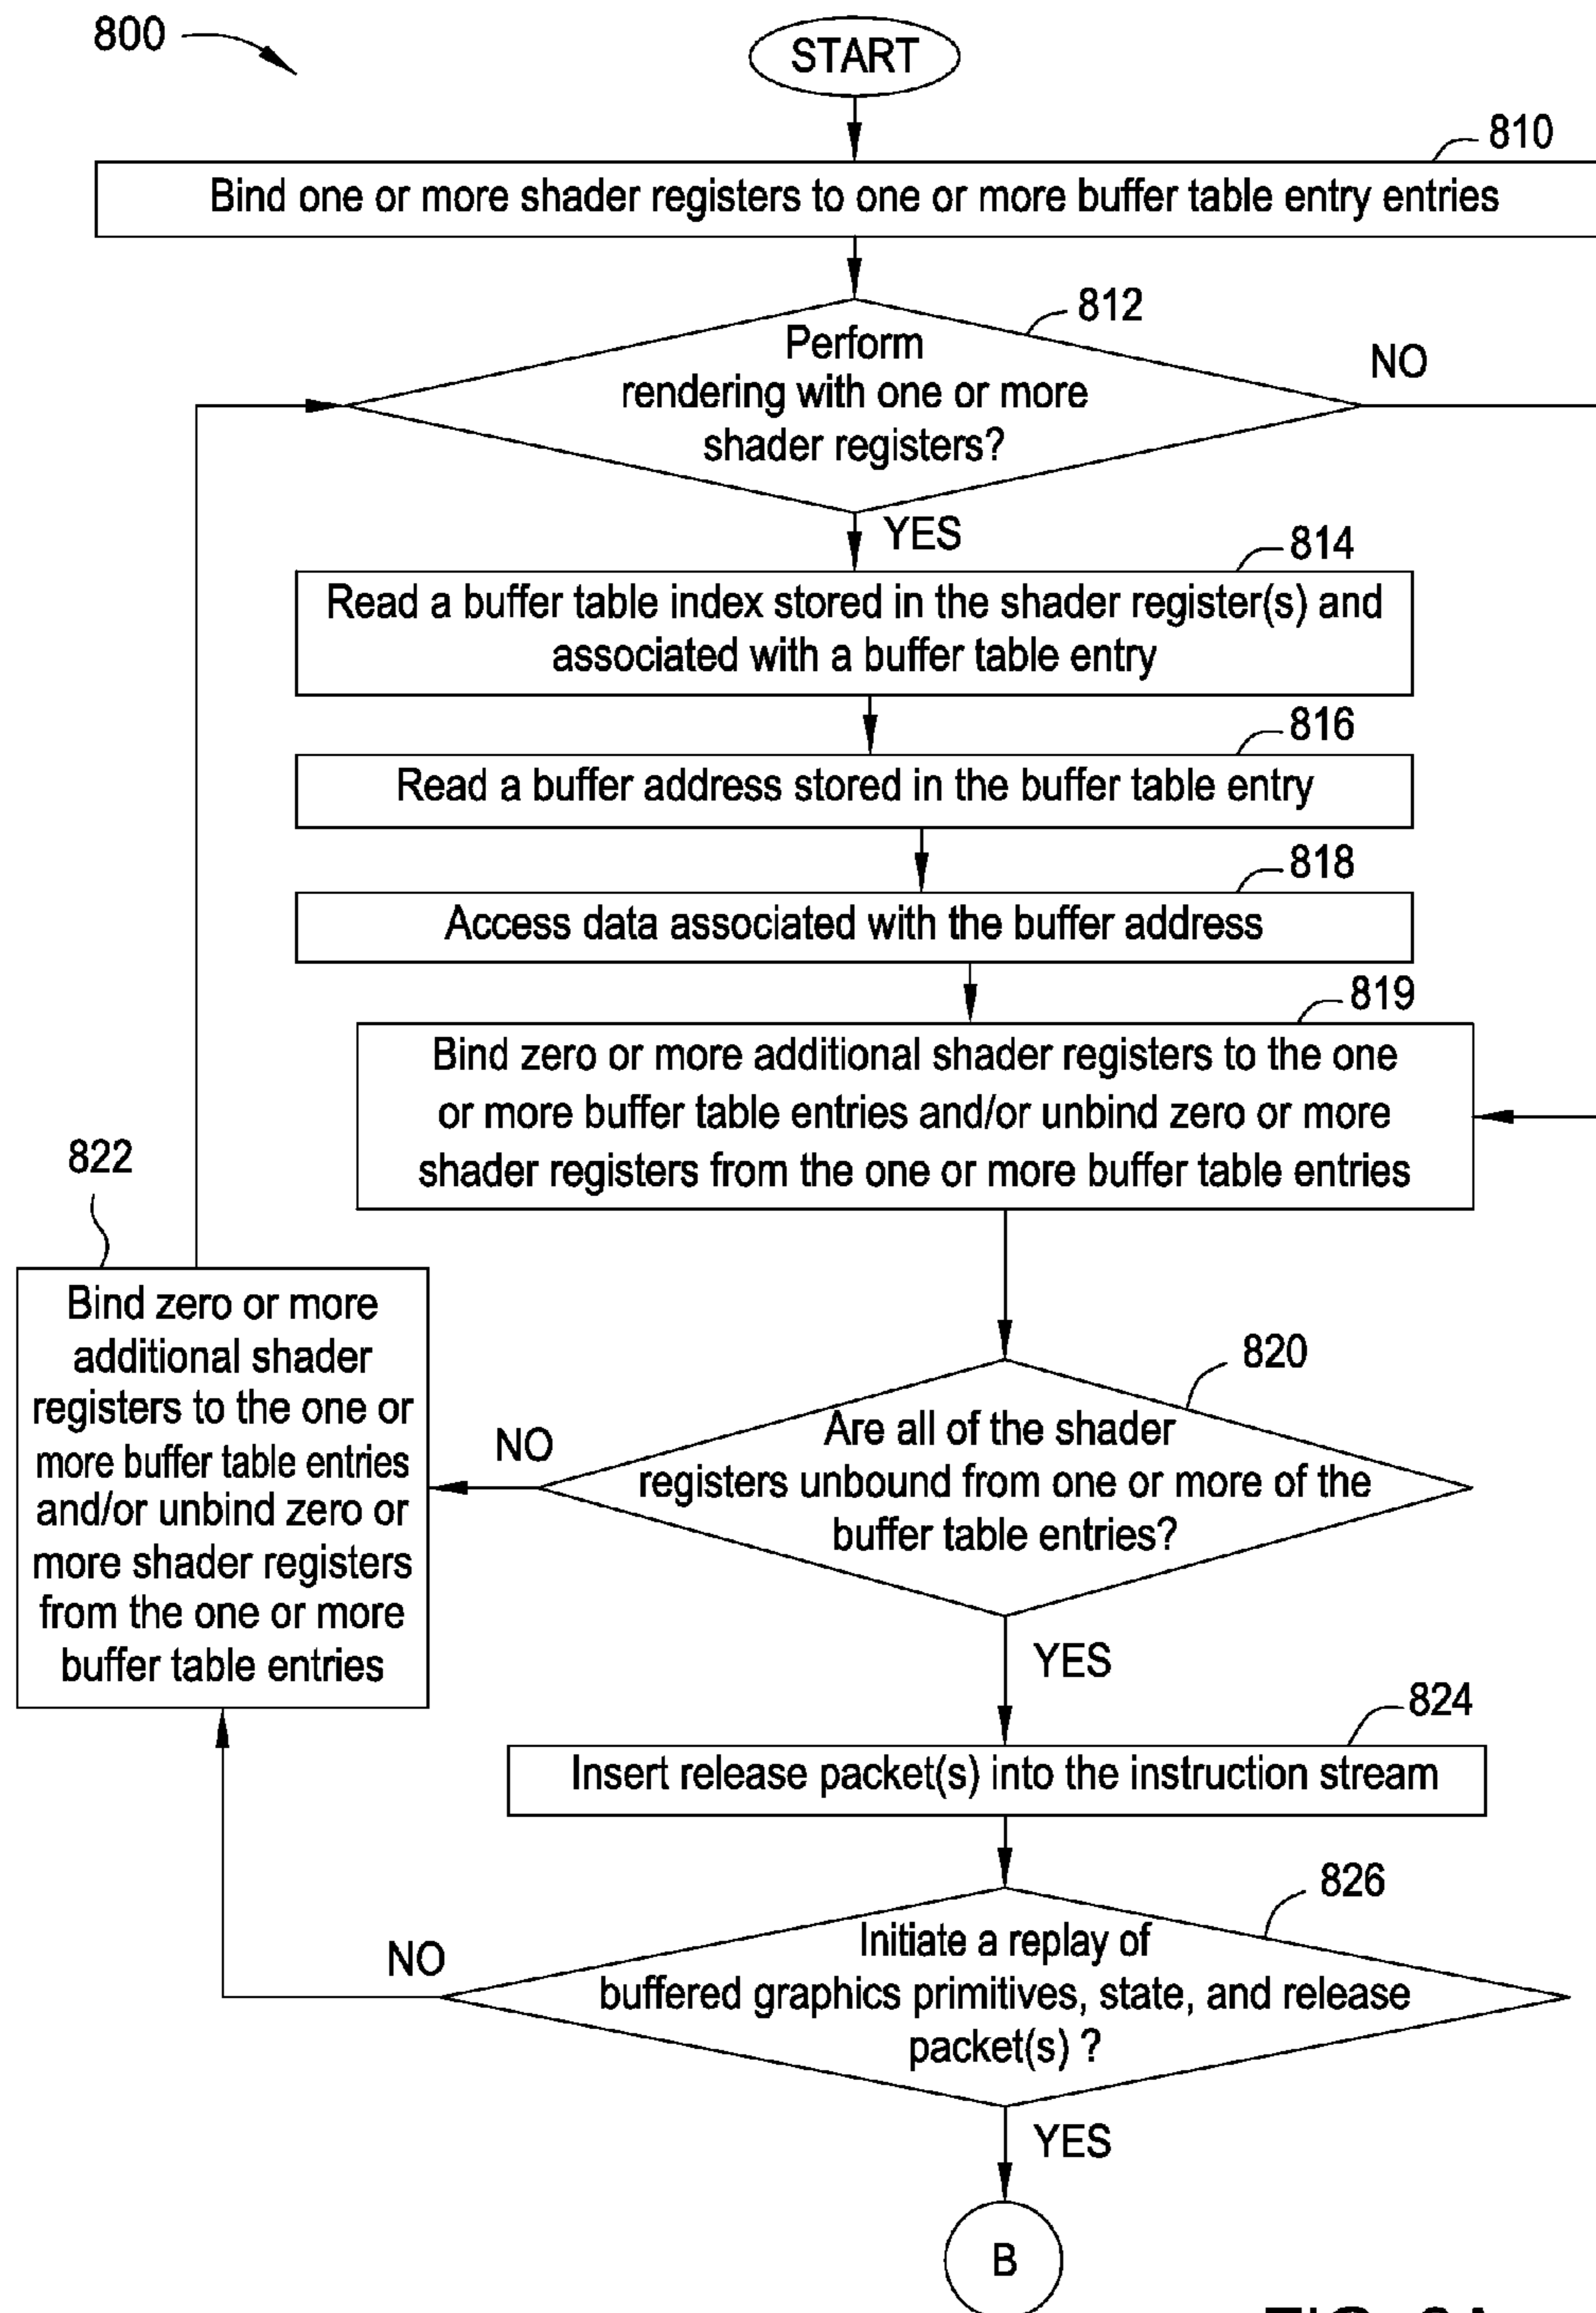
800

START

810

Bind one or more shader registers to one or more buffer table entry entries

812

Perform rendering with one or more shader registers?

NO

YES

814

Read a buffer table index stored in the shader register(s) and associated with a buffer table entry

816

Read a buffer address stored in the buffer table entry

818

Access data associated with the buffer address

819

Bind zero or more additional shader registers to the one or more buffer table entries and/or unbind zero or more shader registers from the one or more buffer table entries

822

Bind zero or more additional shader registers to the one or more buffer table entries and/or unbind zero or more shader registers from the one or more buffer table entries

820

NO

Are all of the shader registers unbound from one or more of the buffer table entries?

YES

824

Insert release packet(s) into the instruction stream

826

NO

Initiate a replay of buffered graphics primitives, state, and release packet(s) ?

YES

B

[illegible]